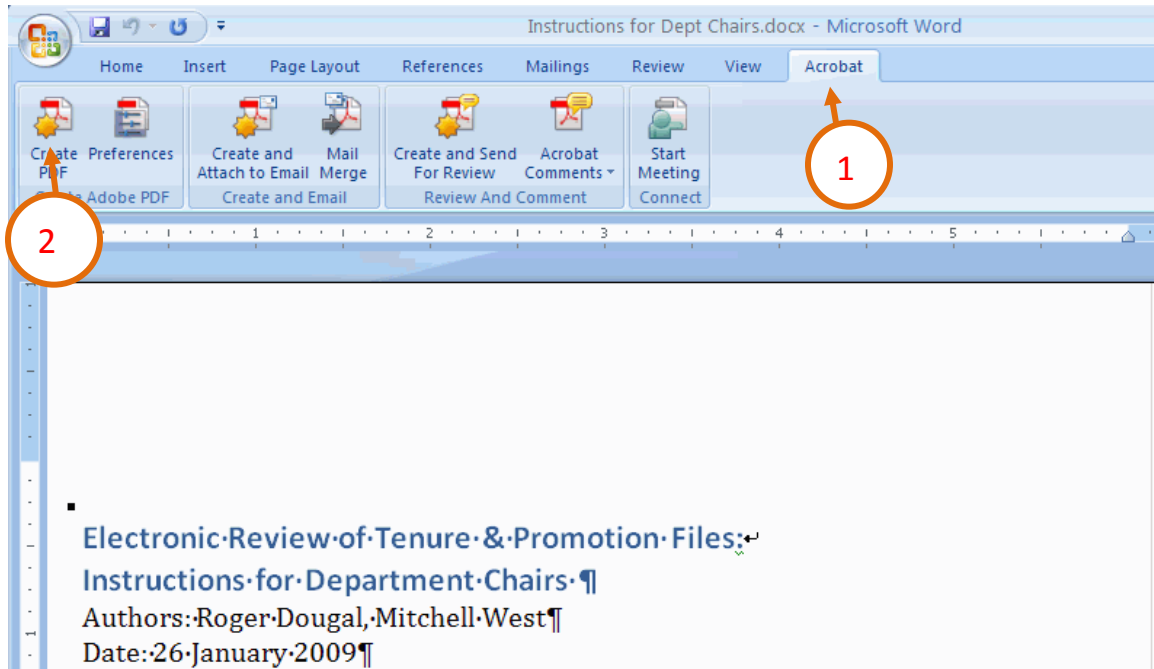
Instructions for Dept Chairs.docx - Microsoft Word

Home Insert Page Layout References Mailings Review View Acrobat

Create PDF Preferences
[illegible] Adobe PDF

Create and Attach to Email Mail Merge
Create and Email

Create and Send For Review Acrobat Comments
Review And Comment

Start Meeting
Connect

1

2

1 2 3 4 5

Electronic·Review·of·Tenure·&·Promotion·Files:
Instructions·for·Department·Chairs·¶
Authors:·Roger·Dougal,·Mitchell·West¶
Date:·26·January·2009¶